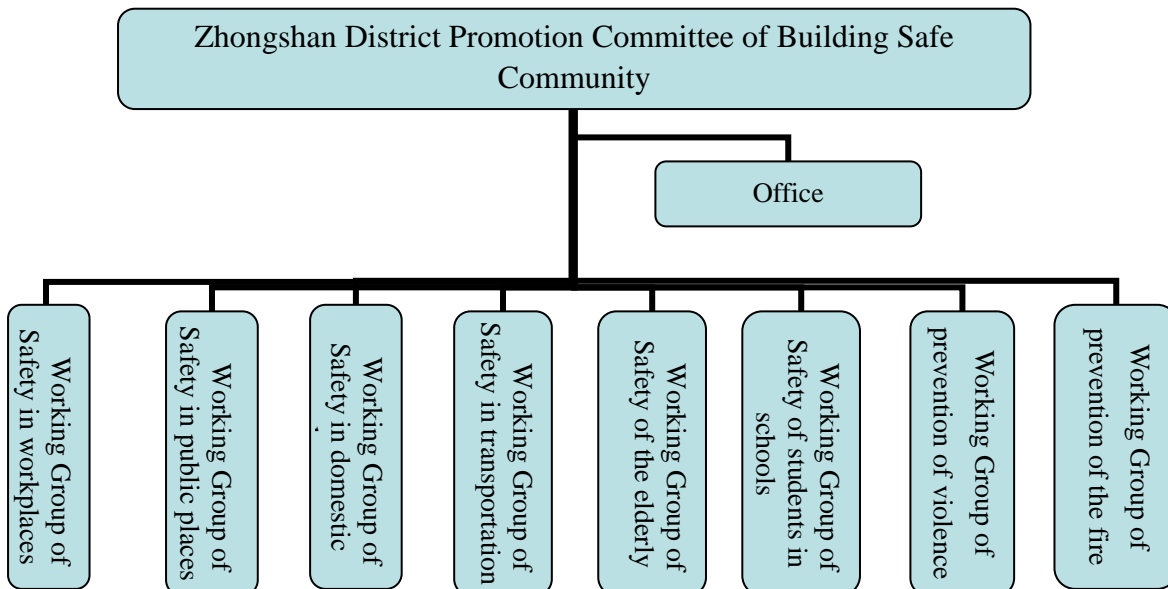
Zhongshan District Promotion Committee of Building Safe Community

Office

Working Group of Safety in workplaces

Working Group of Safety in public places

Working Group of Safety in domestic

Working Group of Safety in transportation

Working Group of Safety of the elderly

Working Group of Safety of students in schools

Working Group of prevention of violence

Working Group of prevention of the fire